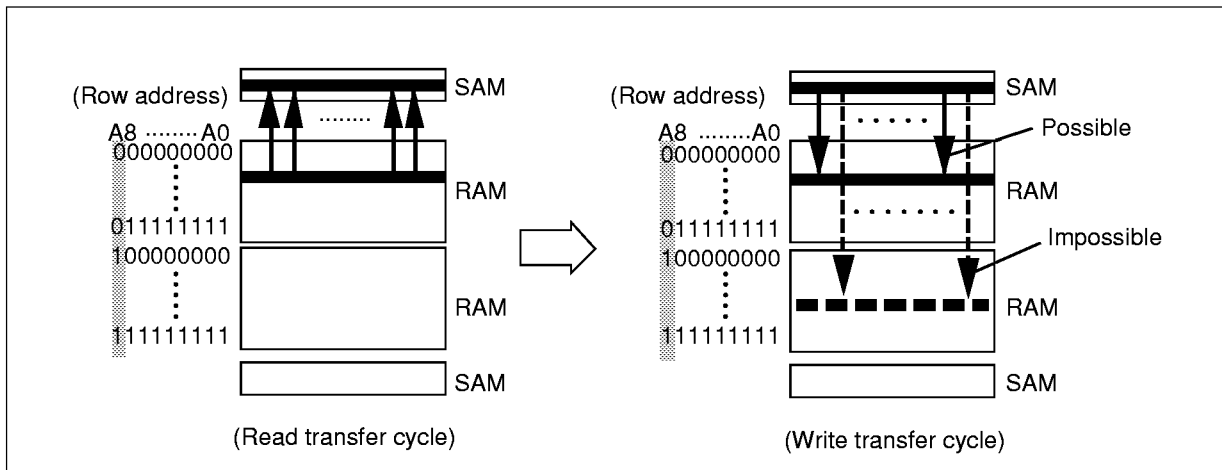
(Row address)
SAM
A8 ........ A0
000000000
⋮
011111111
RAM
100000000
⋮
111111111
RAM
SAM
(Read transfer cycle)

(Row address)
SAM
A8 ........A0
000000000
⋮
011111111
Possible
RAM
Impossible
100000000
⋮
111111111
RAM
SAM
(Write transfer cycle)